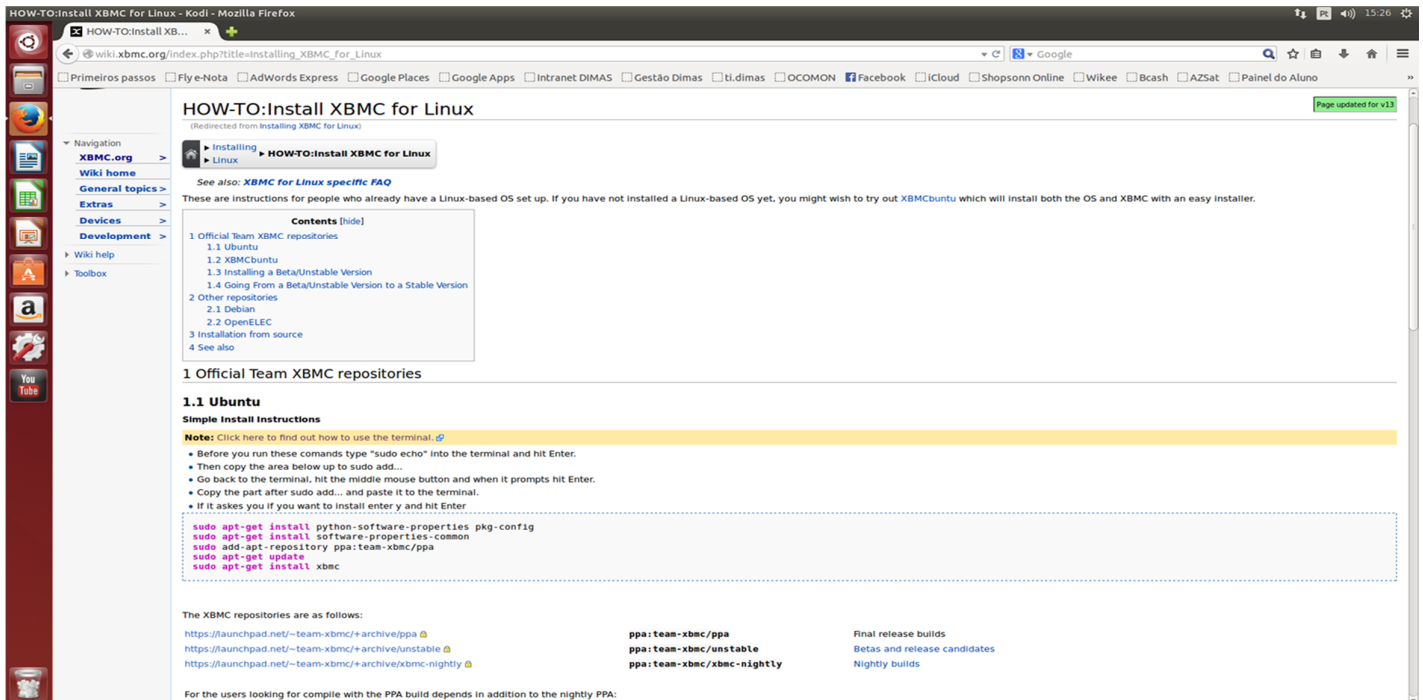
HOW-TO:Install XBMC for Linux - Kodi - Mozilla Firefox

Pt 15:26

HOW-TO:Install XB... ×

wiki.xbmc.org/index.php?title=Installing_XBMC_for_Linux

Google

Primeiros passos Fly e-Nota AdWords Express Google Places Google Apps Intranet DIMAS Gestão Dimas ti.dimas OCOMON Facebook iCloud Shopsonn Online Wikee Bcash AZSat Painel do Aluno

Navigation
XBMC.org >
Wiki home
General topics >
Extras >
Devices >
Development >
Wiki help
Toolbox

HOW-TO:Install XBMC for Linux

Page updated for v13

(Redirected from Installing XBMC for Linux)

▸ Installing ▸ Linux ▸ HOW-TO:Install XBMC for Linux

See also: XBMC for Linux specific FAQ

These are instructions for people who already have a Linux-based OS set up. If you have not installed a Linux-based OS yet, you might wish to try out XBMCbuntu which will install both the OS and XBMC with an easy installer.

Contents [hide]
1 Official Team XBMC repositories
1.1 Ubuntu
1.2 XBMCbuntu
1.3 Installing a Beta/Unstable Version
1.4 Going From a Beta/Unstable Version to a Stable Version
2 Other repositories
2.1 Debian
2.2 OpenELEC
3 Installation from source
4 See also

1 Official Team XBMC repositories

1.1 Ubuntu

Simple Install Instructions

Note: Click here to find out how to use the terminal.

• Before you run these comands type "sudo echo" into the terminal and hit Enter.
• Then copy the area below up to sudo add...
• Go back to the terminal, hit the middle mouse button and when it prompts hit Enter.
• Copy the part after sudo add... and paste it to the terminal.
• If it askes you if you want to install enter y and hit Enter

sudo apt-get install python-software-properties pkg-config
sudo apt-get install software-properties-common
sudo add-apt-repository ppa:team-xbmc/ppa
sudo apt-get update
sudo apt-get install xbmc

The XBMC repositories are as follows:

| https://launchpad.net/~team-xbmc/+archive/ppa | ppa:team-xbmc/ppa | Final release builds |
|---|---|---|
| https://launchpad.net/~team-xbmc/+archive/unstable | ppa:team-xbmc/unstable | Betas and release candidates |
| https://launchpad.net/~team-xbmc/+archive/xbmc-nightly | ppa:team-xbmc/xbmc-nightly | Nightly builds |

For the users looking for compile with the PPA build depends in addition to the nightly PPA: